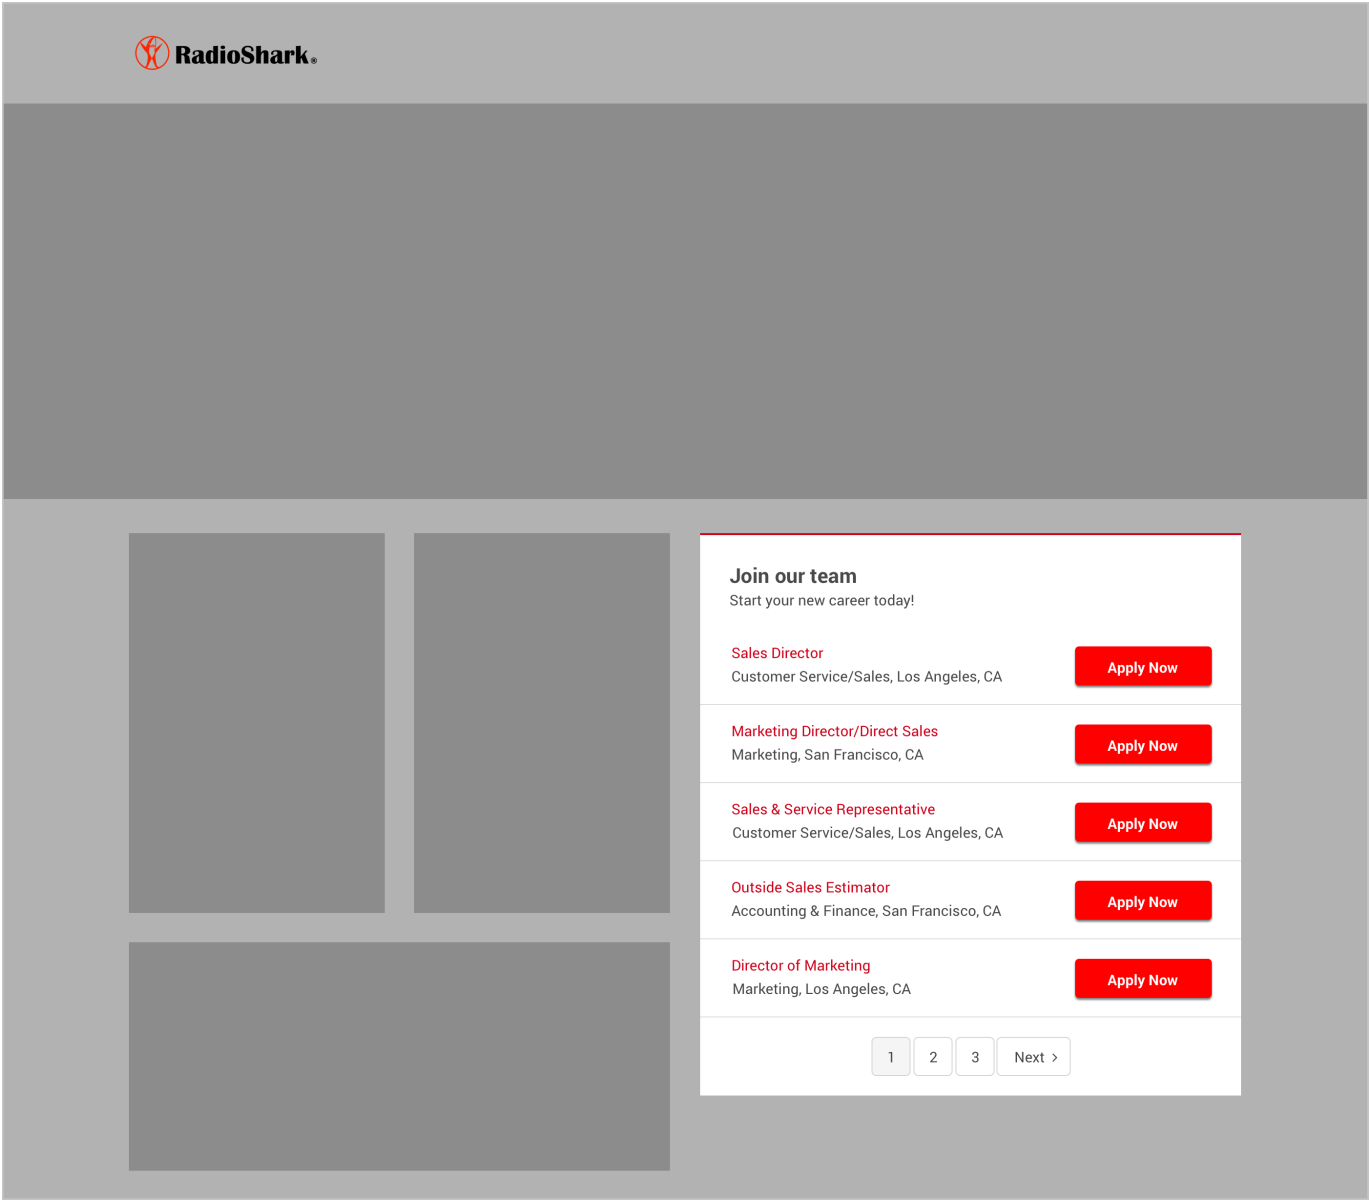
RadioShark®

Join our team
Start your new career today!

Sales Director
Customer Service/Sales, Los Angeles, CA
Apply Now

Marketing Director/Direct Sales
Marketing, San Francisco, CA
Apply Now

Sales & Service Representative
Customer Service/Sales, Los Angeles, CA
Apply Now

Outside Sales Estimator
Accounting & Finance, San Francisco, CA
Apply Now

Director of Marketing
Marketing, Los Angeles, CA
Apply Now

1 2 3 Next ›